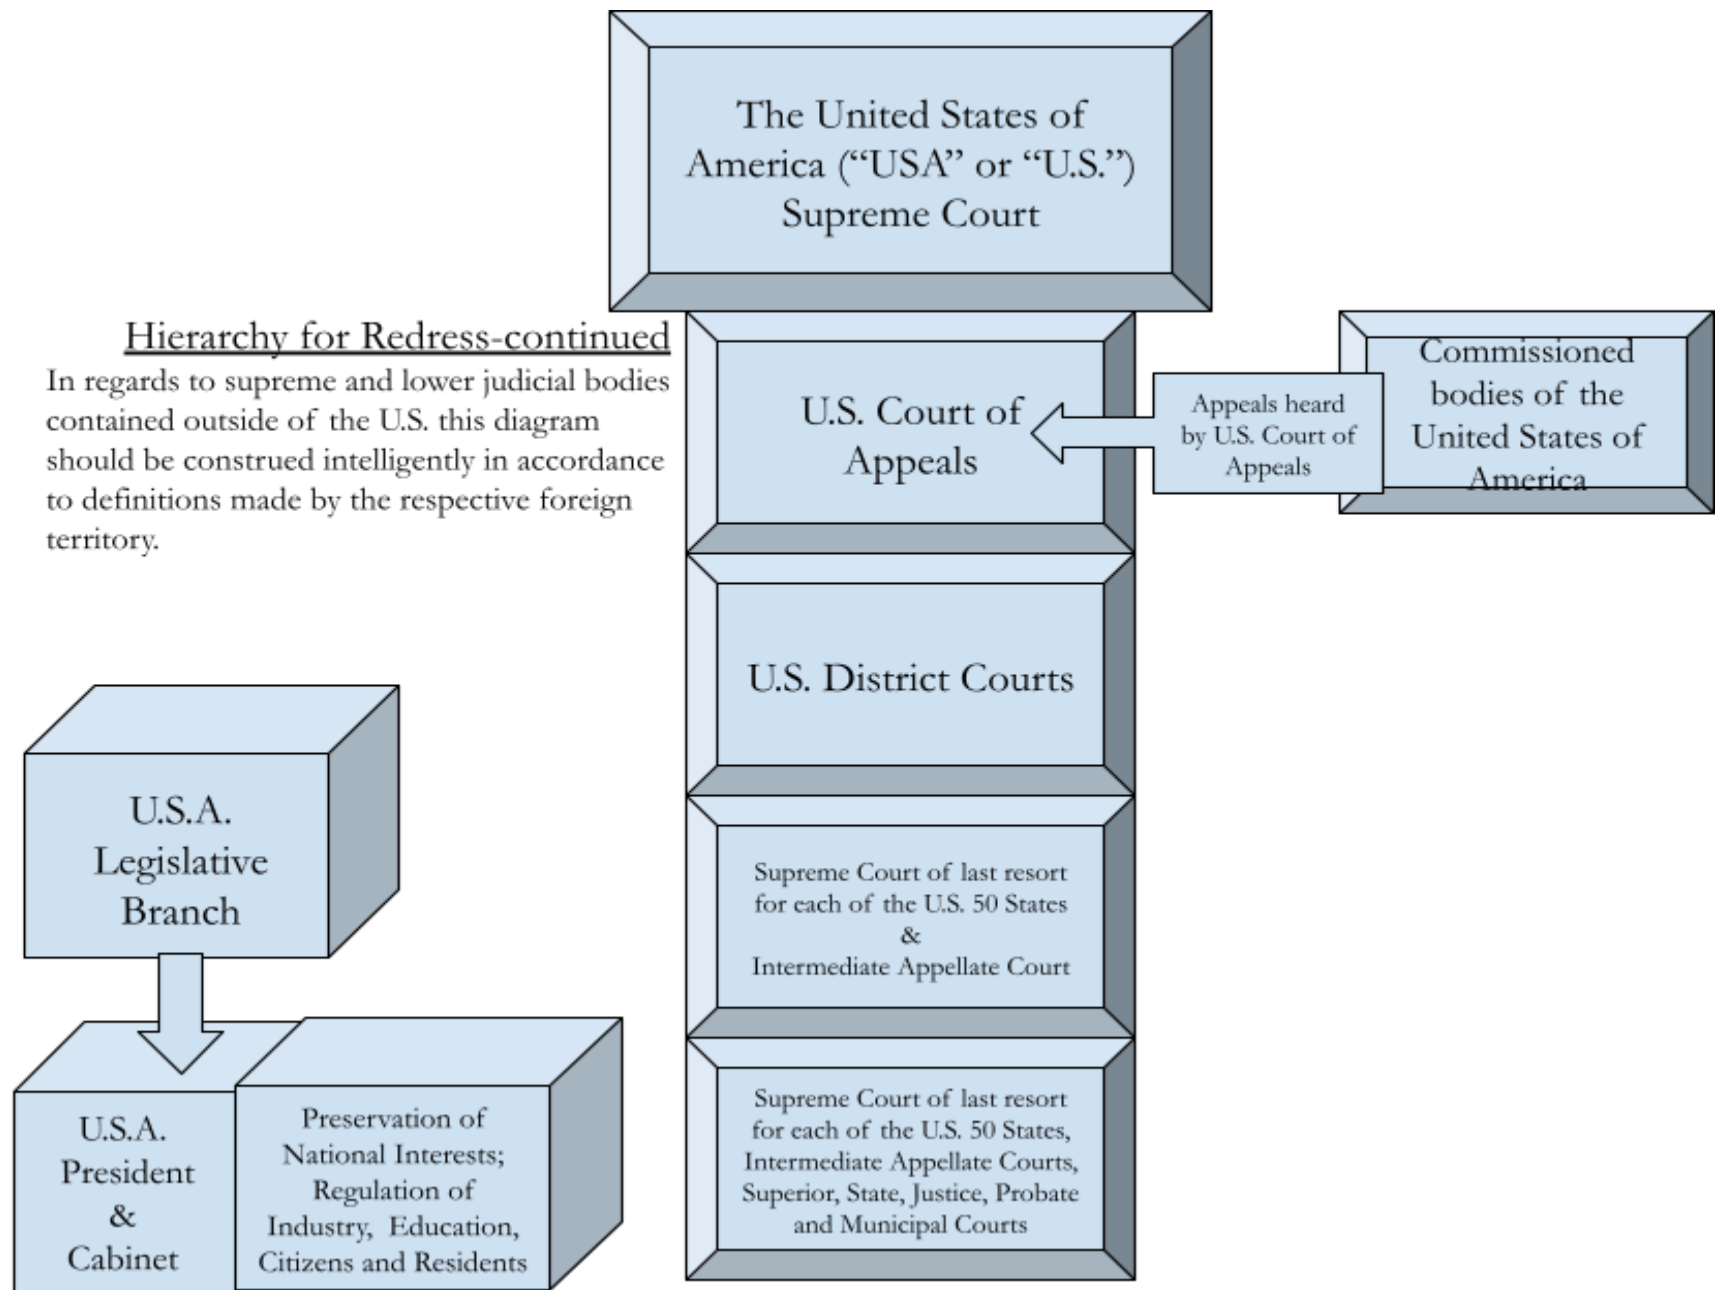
The United States of America ("USA" or "U.S.") Supreme Court

Hierarchy for Redress-continued

In regards to supreme and lower judicial bodies contained outside of the U.S. this diagram should be construed intelligently in accordance to definitions made by the respective foreign territory.

U.S. Court of Appeals

Appeals heard by U.S. Court of Appeals

Commissioned bodies of the United States of America

U.S. District Courts

Supreme Court of last resort for each of the U.S. 50 States & Intermediate Appellate Court

Supreme Court of last resort for each of the U.S. 50 States, Intermediate Appellate Courts, Superior, State, Justice, Probate and Municipal Courts

U.S.A. Legislative Branch

U.S.A. President & Cabinet

Preservation of National Interests; Regulation of Industry, Education, Citizens and Residents